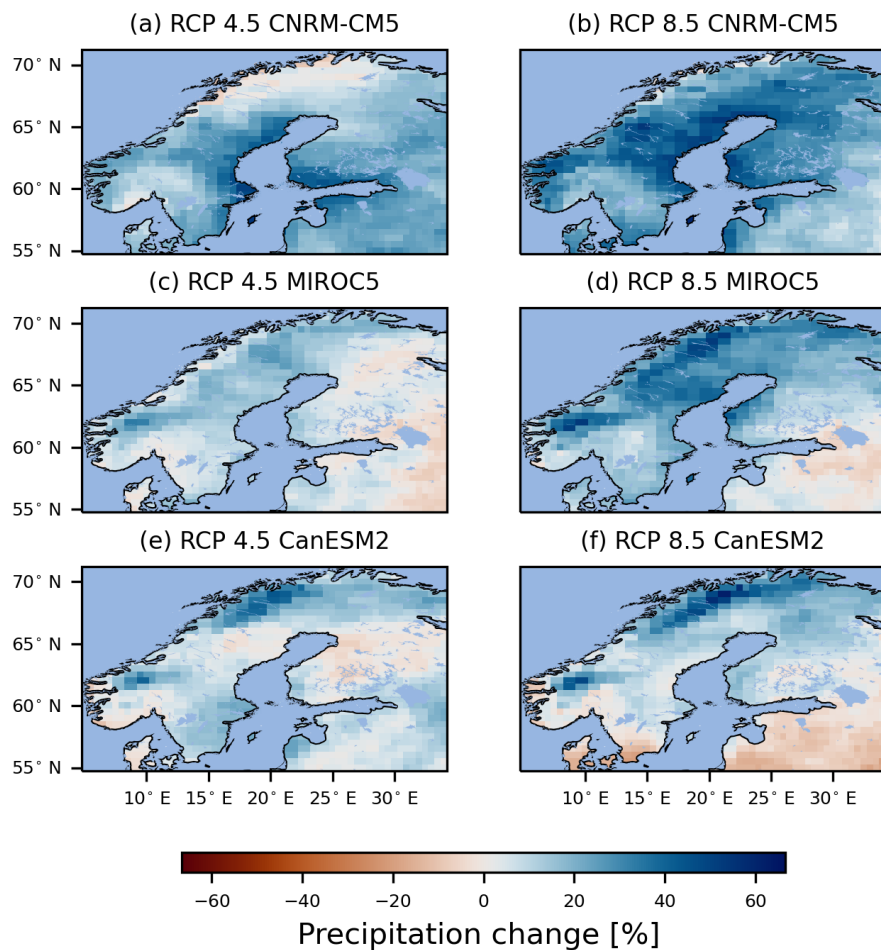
(a) RCP 4.5 CNRM-CM5

70° N
65° N
60° N
55° N

(b) RCP 8.5 CNRM-CM5

(c) RCP 4.5 MIROC5

70° N
65° N
60° N
55° N

(d) RCP 8.5 MIROC5

(e) RCP 4.5 CanESM2

70° N
65° N
60° N
55° N

10° E 15° E 20° E 25° E 30° E

(f) RCP 8.5 CanESM2

10° E 15° E 20° E 25° E 30° E

−60 −40 −20 0 20 40 60

Precipitation change [%]